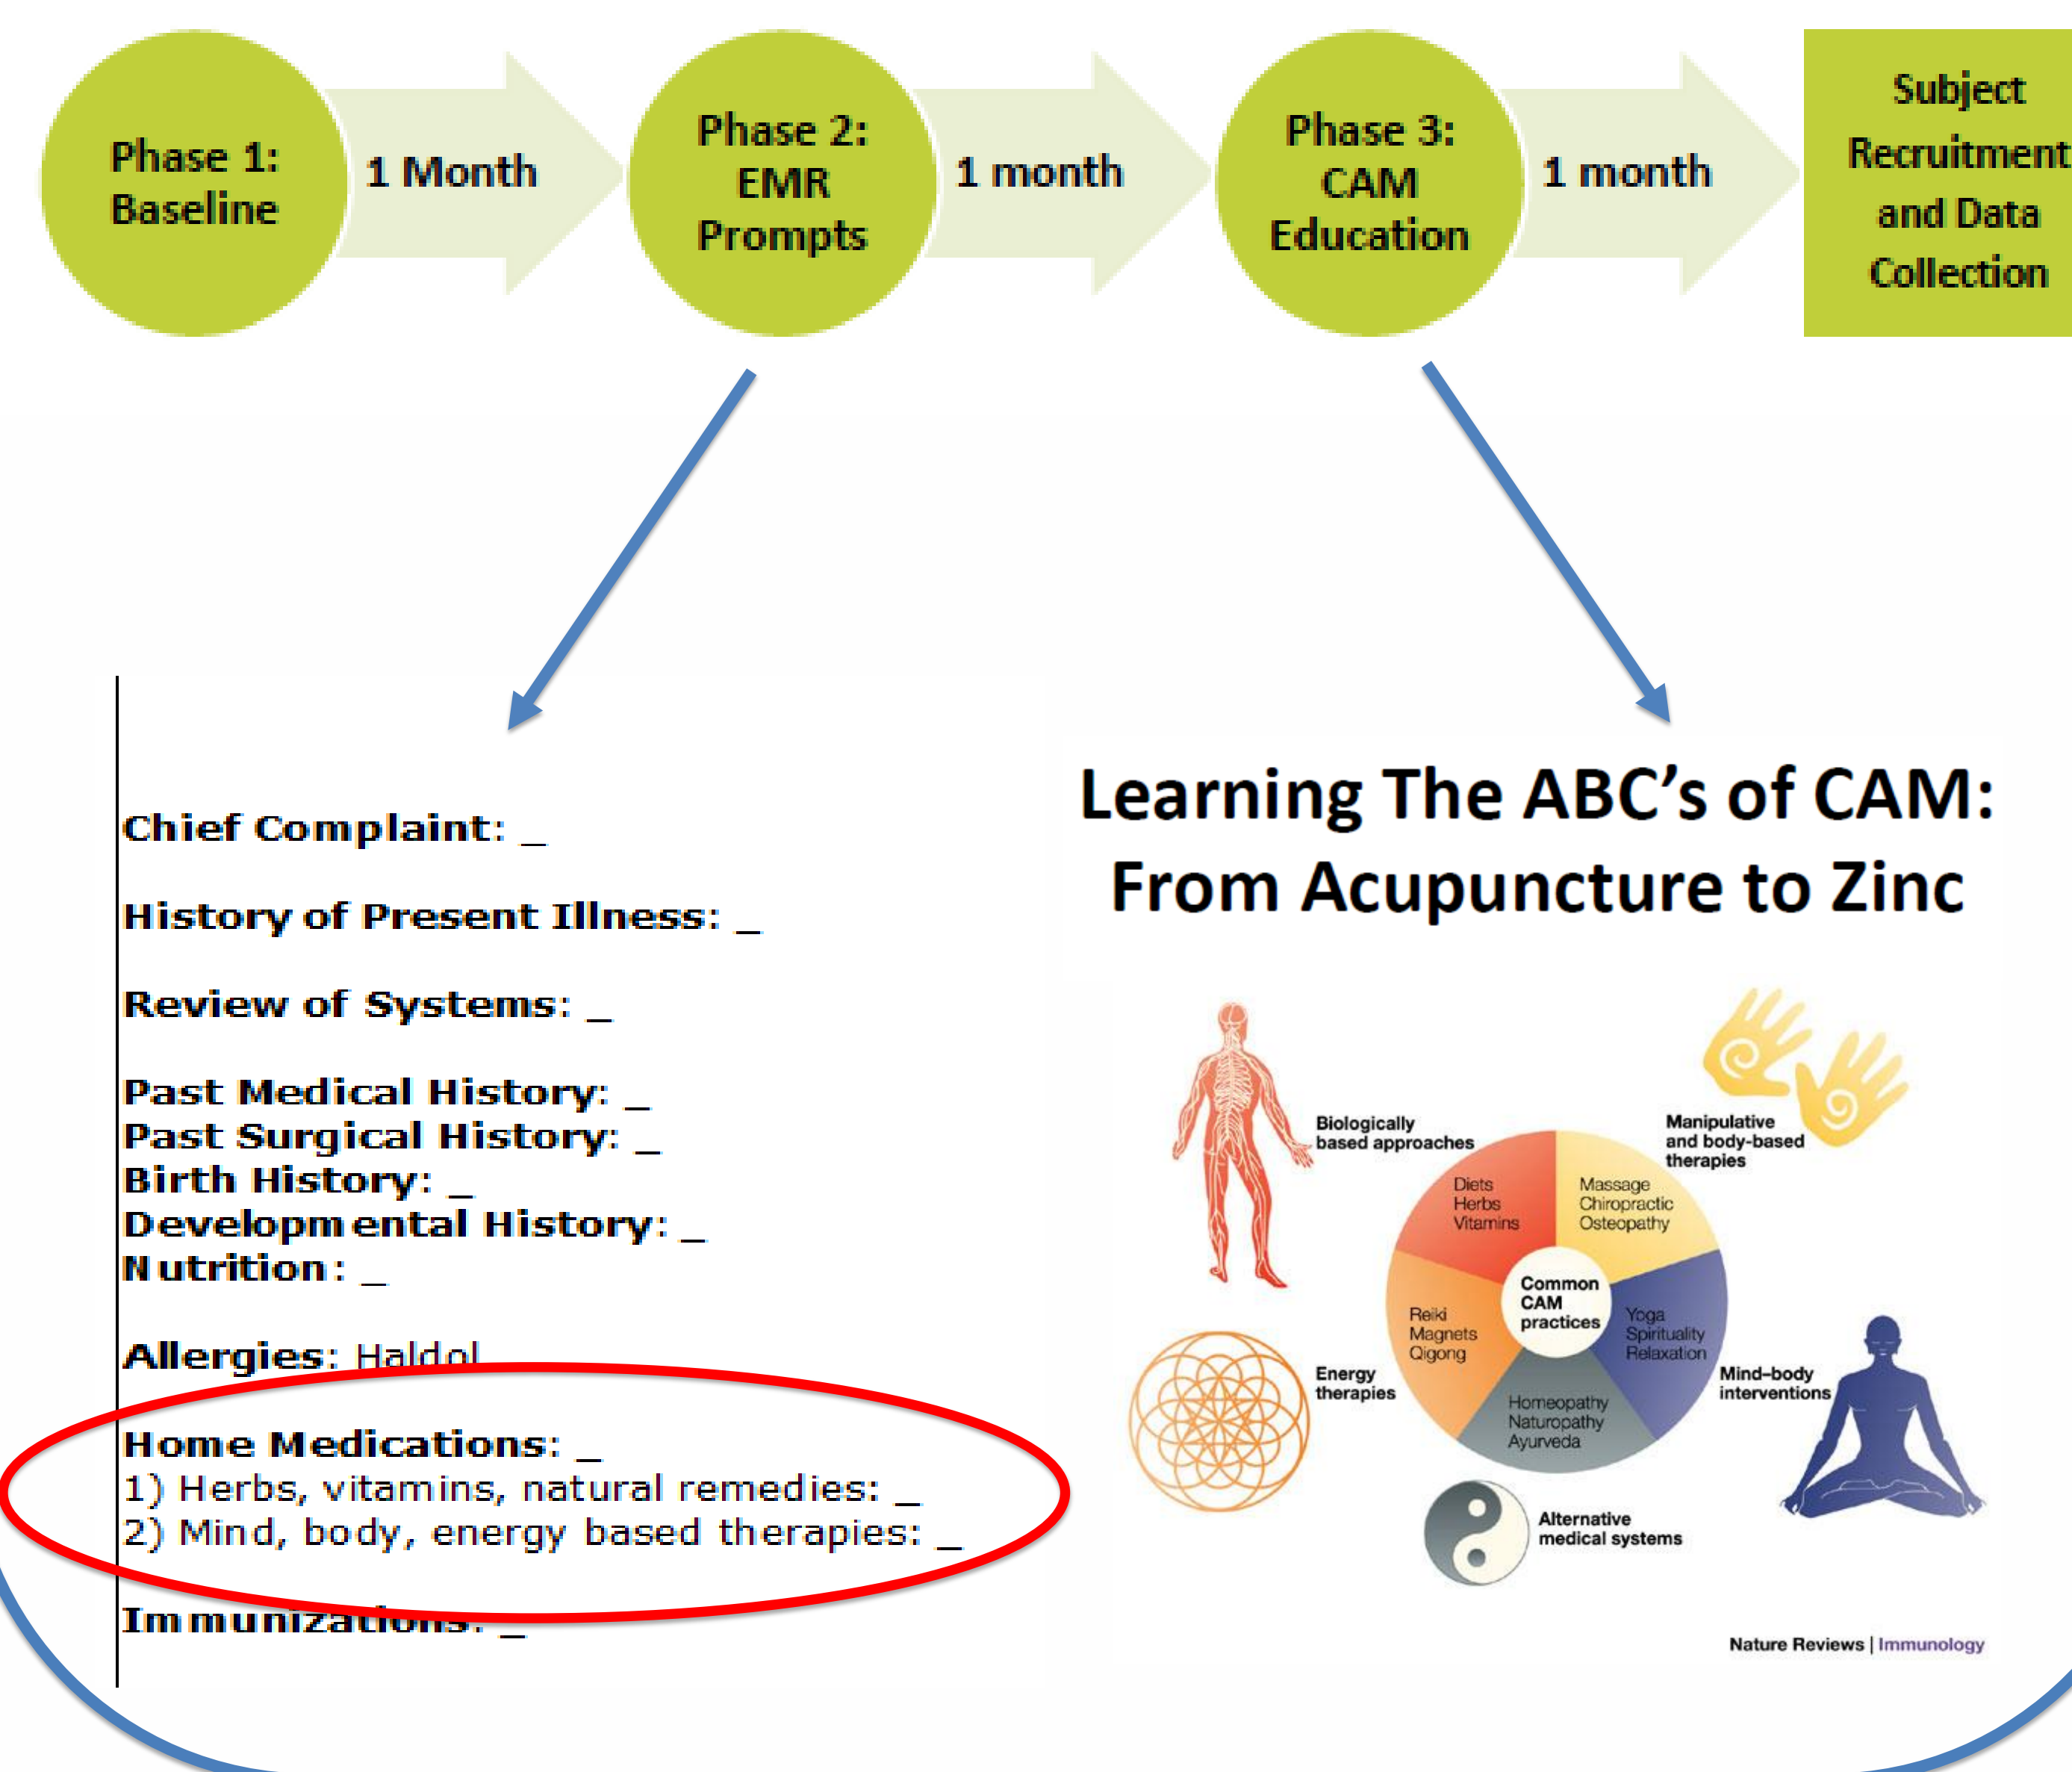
Phase 1: Baseline

1 Month

Phase 2: EMR Prompts

1 month

Phase 3: CAM Education

1 month

Subject Recruitment and Data Collection

Chief Complaint: _

History of Present Illness: _

Review of Systems: _

Past Medical History: _
Past Surgical History: _
Birth History: _
Developmental History: _
Nutrition: _

Allergies: Haldol

Home Medications: _
1) Herbs, vitamins, natural remedies: _
2) Mind, body, energy based therapies: _

Immunizations: _

Learning The ABC's of CAM: From Acupuncture to Zinc

Biologically based approaches

Manipulative and body-based therapies

Diets Herbs Vitamins

Massage Chiropractic Osteopathy

Common CAM practices

Reiki Magnets Qigong

Yoga Spirituality Relaxation

Energy therapies

Mind–body interventions

Homeopathy Naturopathy Ayurveda

Alternative medical systems

Nature Reviews | Immunology